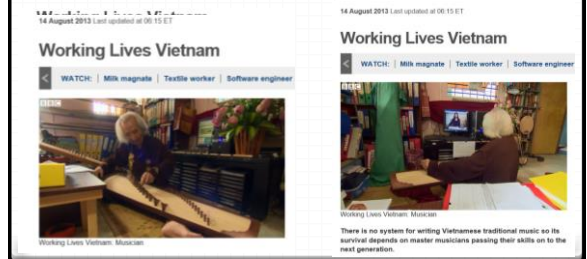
Working Lives Vietnam
14 August 2013 Last updated at 06:15 ET

Working Lives Vietnam

WATCH: | Milk magnate | Textile worker | Software engineer

BBC

Working Lives Vietnam: Musician

14 August 2013 Last updated at 06:15 ET

Working Lives Vietnam

WATCH: | Milk magnate | Textile worker | Software engineer

BBC

Working Lives Vietnam: Musician

There is no system for writing Vietnamese traditional music so its survival depends on master musicians passing their skills on to the next generation.